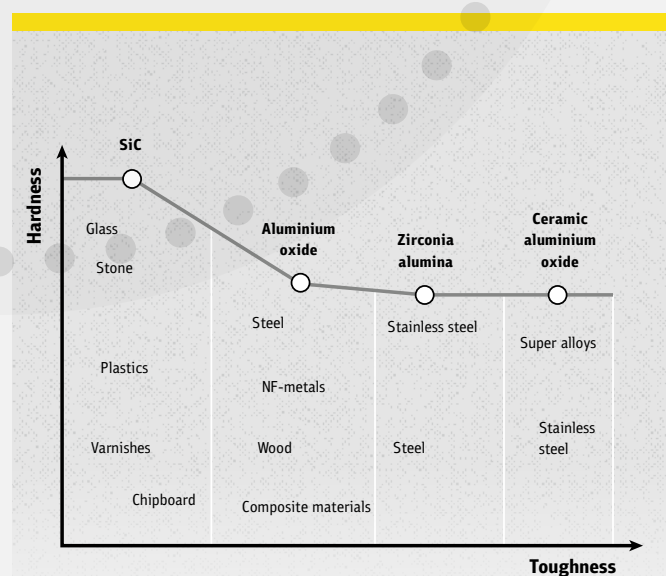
Hardness

SiC

Aluminium oxide

Zirconia alumina

Ceramic aluminium oxide

Glass

Stone

Plastics

Varnishes

Chipboard

Steel

NF-metals

Wood

Composite materials

Stainless steel

Steel

Super alloys

Stainless steel

Toughness